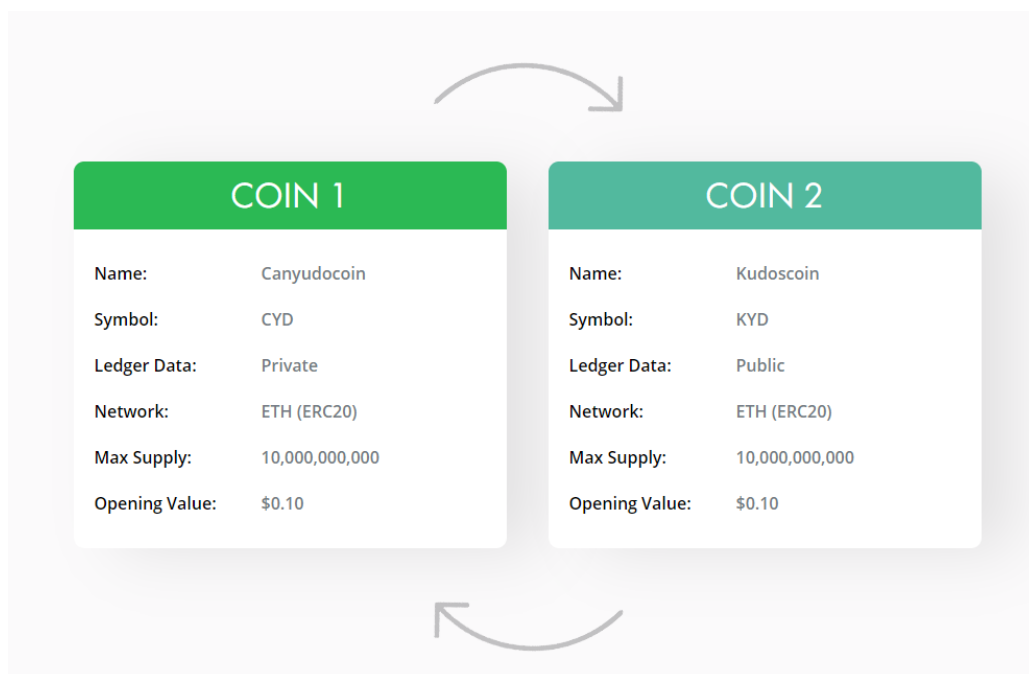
COIN 1

| Name: | Canyudocoin |
|---|---|
| Symbol: | CYD |
| Ledger Data: | Private |
| Network: | ETH (ERC20) |
| Max Supply: | 10,000,000,000 |
| Opening Value: | \$0.10 |

COIN 2

| Name: | Kudoscoin |
|---|---|
| Symbol: | KYD |
| Ledger Data: | Public |
| Network: | ETH (ERC20) |
| Max Supply: | 10,000,000,000 |
| Opening Value: | \$0.10 |